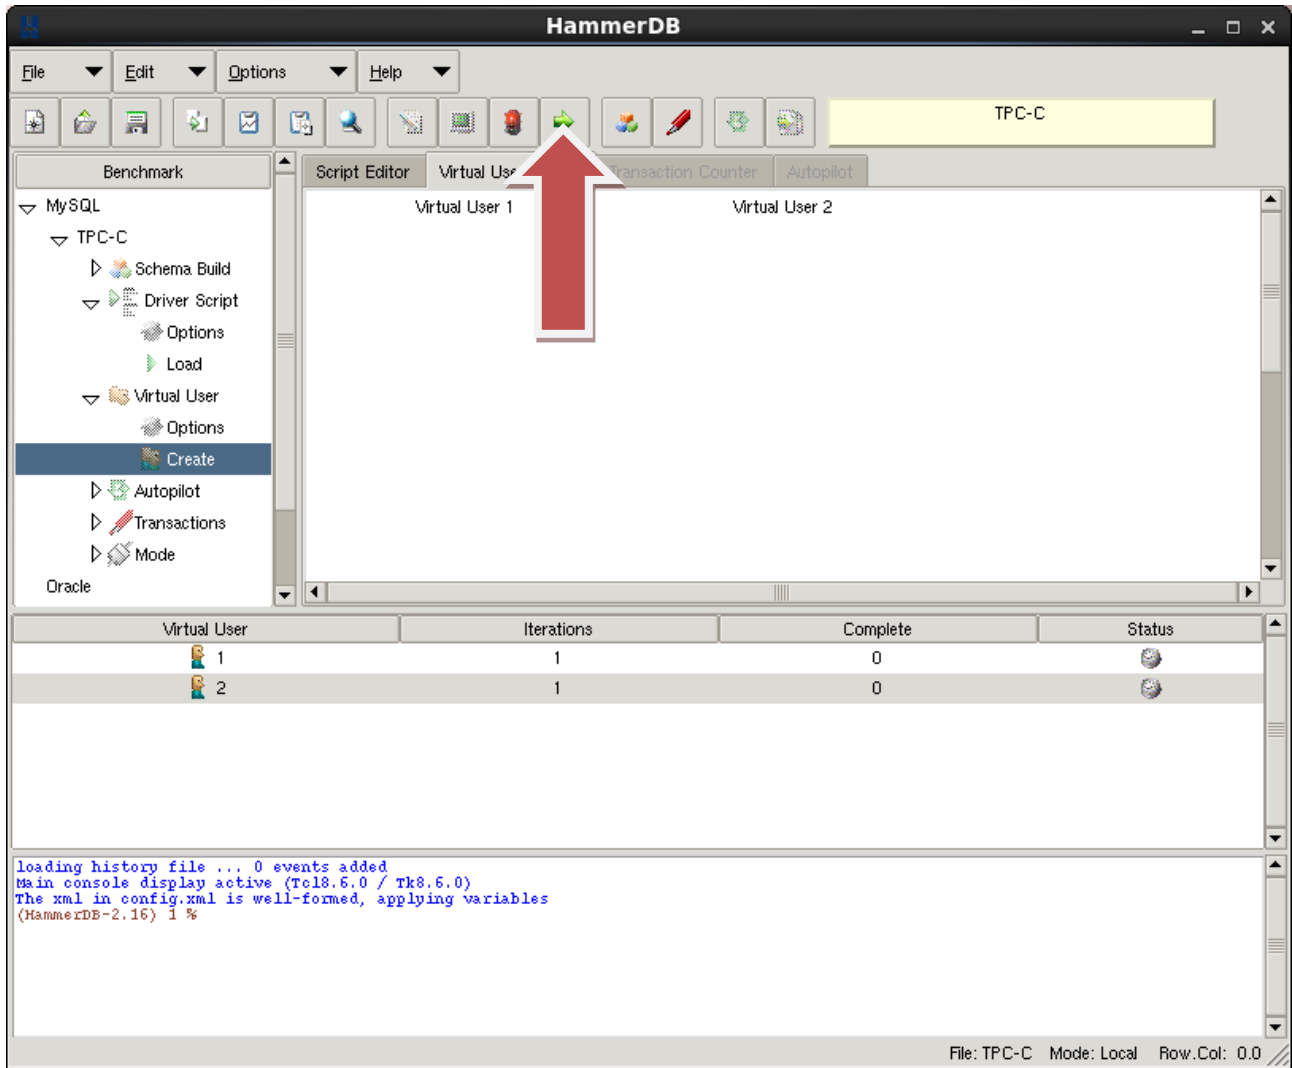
HammerDB

File Edit Options Help

TPC-C

Benchmark

MySQL
TPC-C
Schema Build
Driver Script
Options
Load
Virtual User
Options
Create
Autopilot
Transactions
Mode
Oracle

Script Editor Virtual Us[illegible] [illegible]ansaction Counter Autopilot

Virtual User 1 Virtual User 2

| Virtual User | Iterations | Complete | Status |
|---|---|---|---|
| 1 | 1 | 0 | |
| 2 | 1 | 0 | |

loading history file ... 0 events added
Main console display active (Tcl8.6.0 / Tk8.6.0)
The xml in config.xml is well-formed, applying variables
(HammerDB-2.16) 1 %

File: TPC-C Mode: Local Row.Col: 0.0